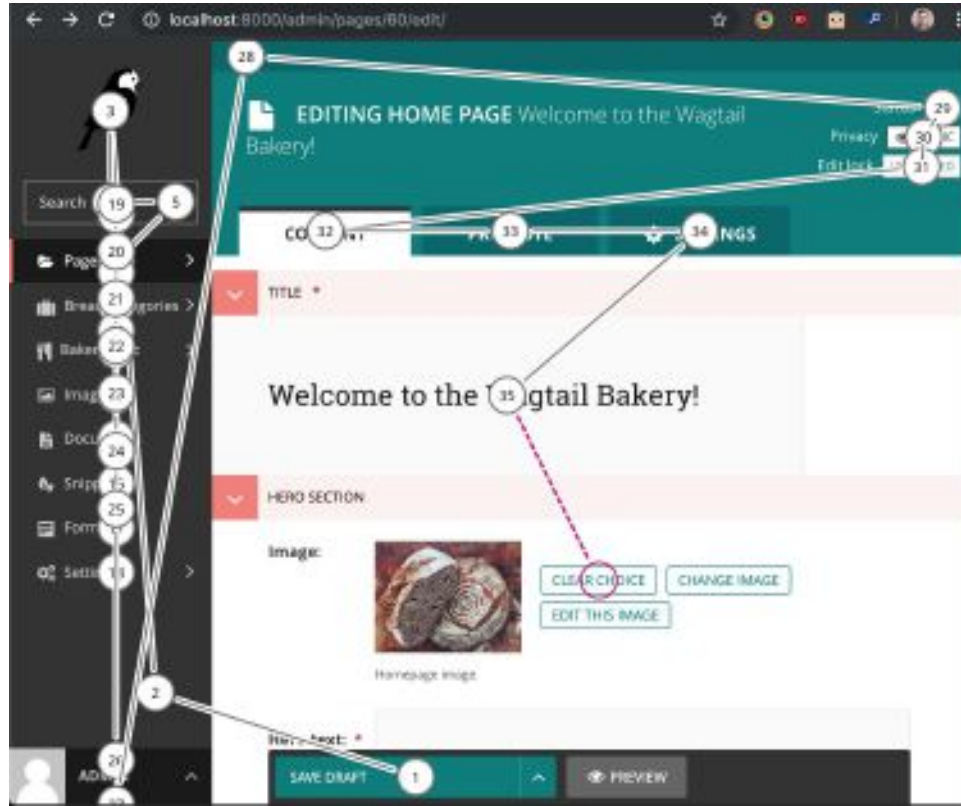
localhost:8000/admin/pages/60/edit/

28

3

EDITING HOME PAGE Welcome to the Wagtail Bakery!

29

Privacy 30

Edit lock 31

Search 19 5

CO 32 33 34 NGS

Page 20

21 Brea gories

22 Baker

Imag 23 TITLE *

24 Docu Welcome to the 35 gtail Bakery!

Snipp

25 Form HERO SECTION

Setti

Image:

CLEAR CHOICE CHANGE IMAGE

EDIT THIS IMAGE

Homepage image

2

Hero text: *

26

ADM

SAVE DRAFT 1

PREVIEW